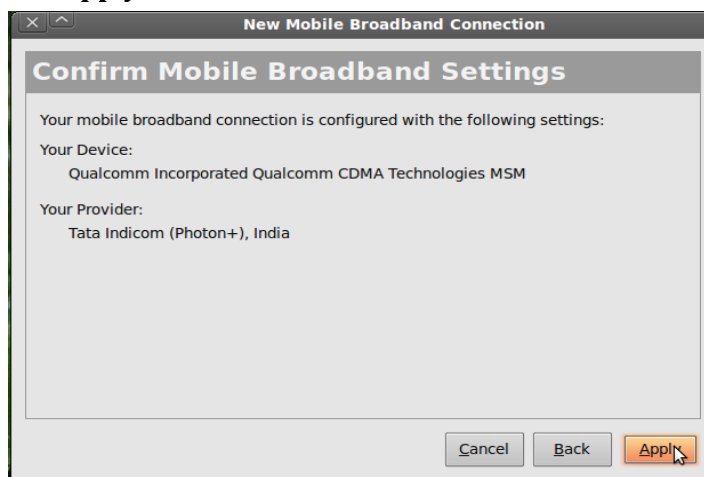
New Mobile Broadband Connection

Confirm Mobile Broadband Settings

Your mobile broadband connection is configured with the following settings:

Your Device:
Qualcomm Incorporated Qualcomm CDMA Technologies MSM

Your Provider:
Tata Indicom (Photon+), India

Cancel Back Apply